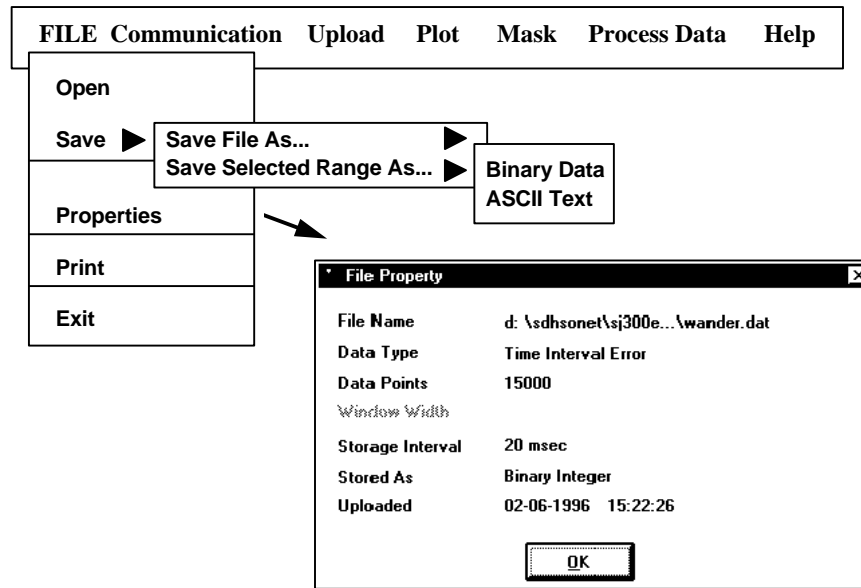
FILE Communication Upload Plot Mask Process Data Help

Open
Save
Properties
Print
Exit

Save File As...
Save Selected Range As...

Binary Data
ASCII Text

File Property

| | |
|---|---|
| File Name | d: \sdhsonet\sj300e...\wander.dat |
| Data Type | Time Interval Error |
| Data Points | 15000 |
| Window Width | |
| Storage Interval | 20 msec |
| Stored As | Binary Integer |
| Uploaded | 02-06-1996 15:22:26 |

OK